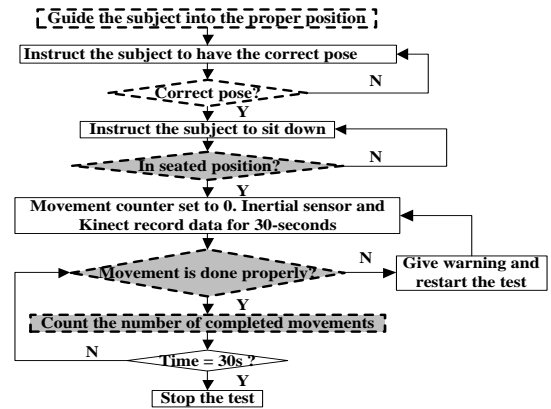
Guide the subject into the proper position

Instruct the subject to have the correct pose

N

Correct pose?

Y

Instruct the subject to sit down

N

In seated position?

Y

Movement counter set to 0. Inertial sensor and Kinect record data for 30-seconds

N

Movement is done properly?

Give warning and restart the test

Y

Count the number of completed movements

N

Time = 30s ?

Y

Stop the test